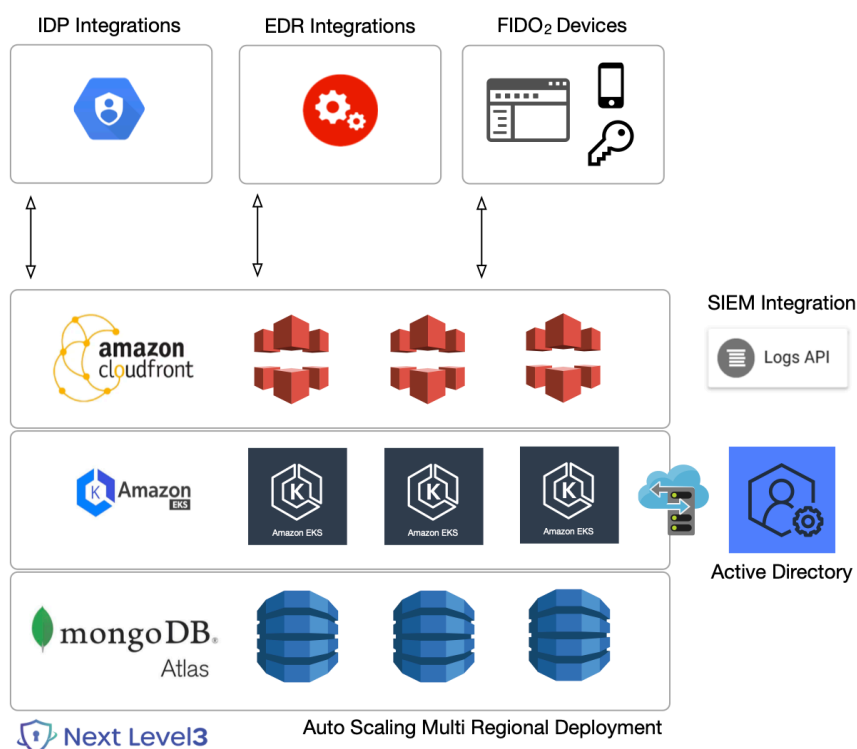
IDP Integrations

EDR Integrations

FIDO$_2$ Devices

SIEM Integration

Logs API

amazon cloudfront

Amazon EKS

Amazon EKS

Amazon EKS

Amazon EKS

Active Directory

mongoDB. Atlas

Next Level3

Auto Scaling Multi Regional Deployment